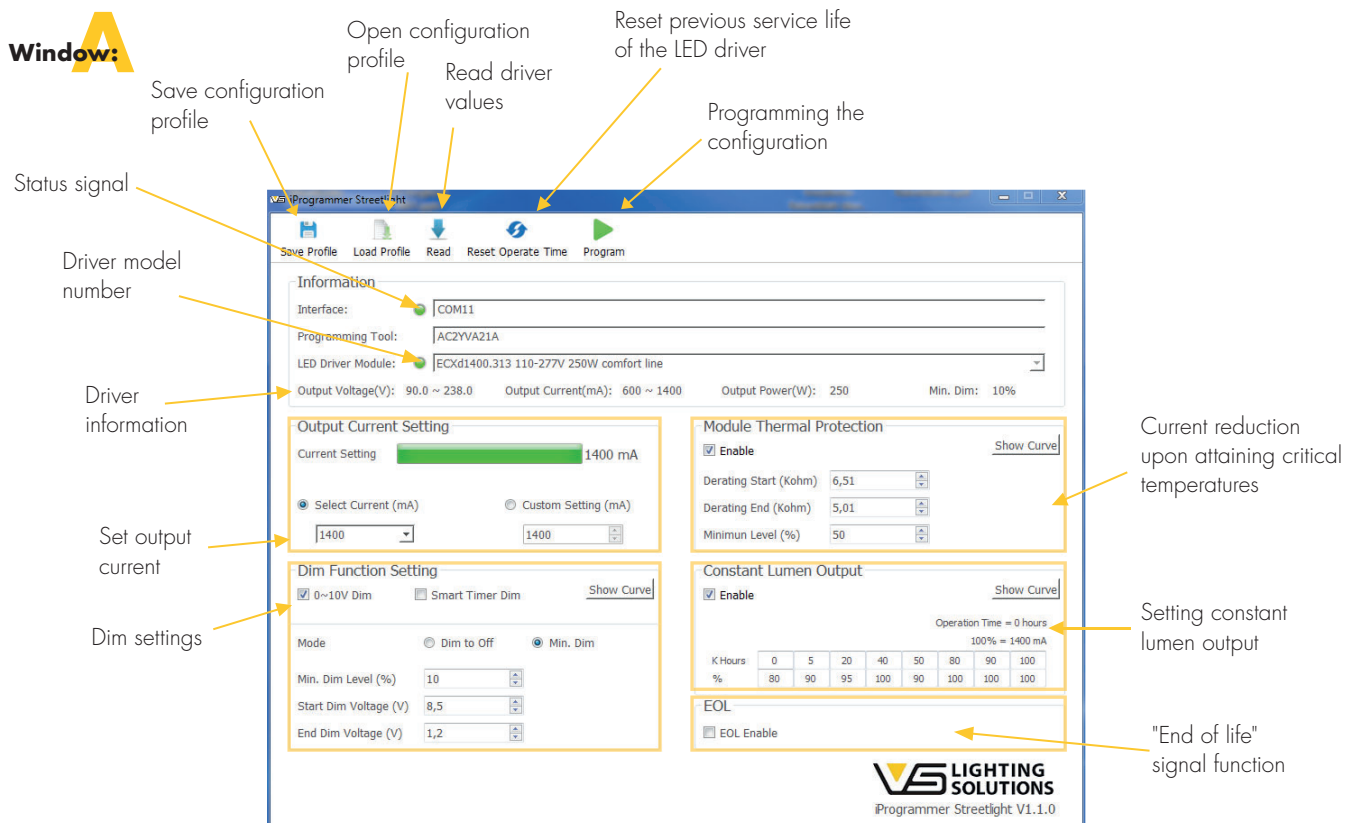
Window: A

Open configuration profile

Reset previous service life of the LED driver

Save configuration profile

Read driver values

Programming the configuration

Status signal

Driver model number

Driver information

Set output current

Dim settings

Current reduction upon attaining critical temperatures

Setting constant lumen output

"End of life" signal function

iProgrammer Streetlight

Save Profile Load Profile Read Reset Operate Time Program

Information

Interface: COM11

Programming Tool: AC2YVA21A

LED Driver Module: ECXd1400.313 110-277V 250W comfort line

Output Voltage(V): 90.0 ~ 238.0 Output Current(mA): 600 ~ 1400 Output Power(W): 250 Min. Dim: 10%

Output Current Setting

Current Setting 1400 mA

Select Current (mA) Custom Setting (mA)

1400 1400

Module Thermal Protection

Enable Show Curve

Derating Start (Kohm) 6,51

Derating End (Kohm) 5,01

Minimun Level (%) 50

Dim Function Setting

0~10V Dim Smart Timer Dim Show Curve

Mode Dim to Off Min. Dim

Min. Dim Level (%) 10

Start Dim Voltage (V) 8,5

End Dim Voltage (V) 1,2

Constant Lumen Output

Enable Show Curve

Operation Time = 0 hours

100% = 1400 mA

| K Hours | 0 | 5 | 20 | 40 | 50 | 80 | 90 | 100 |
|---|---|---|---|---|---|---|---|---|
| % | 80 | 90 | 95 | 100 | 90 | 100 | 100 | 100 |

EOL

EOL Enable

VS LIGHTING SOLUTIONS

iProgrammer Streetlight V1.1.0